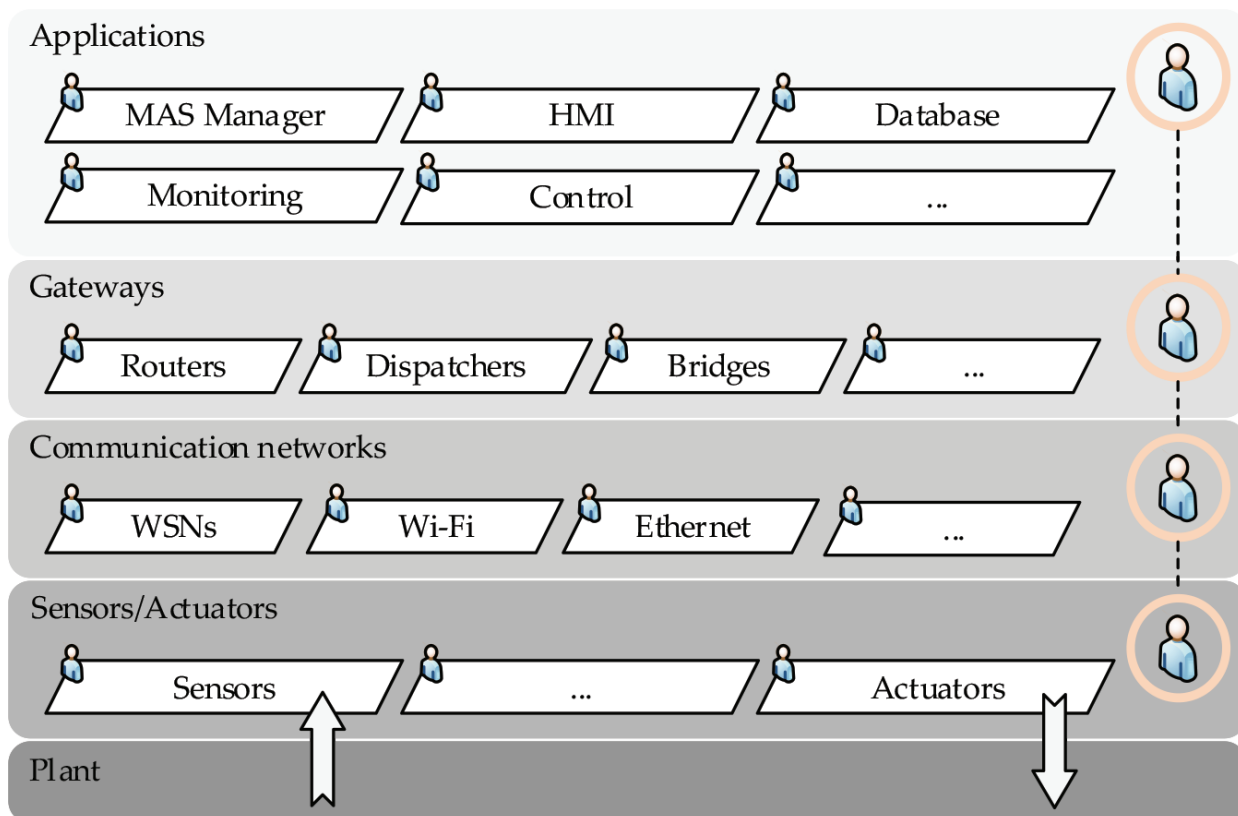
Applications

MAS Manager

HMI

Database

Monitoring

Control

...

Gateways

Routers

Dispatchers

Bridges

...

Communication networks

WSNs

Wi-Fi

Ethernet

...

Sensors/Actuators

Sensors

...

Actuators

Plant